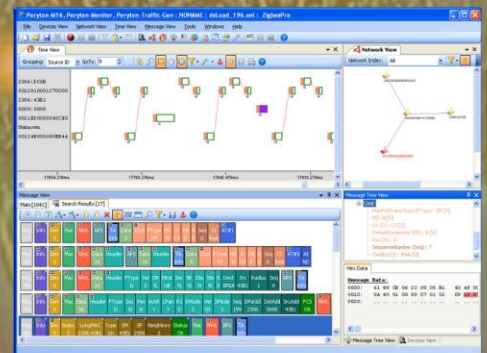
Perytons M16, Perytons Monitor, Perytons Traffic Gen | NONAME | del.oad_196.xml | ZigbeePro

File Devices View Network View Message View Time View Tools Windows Help

Time View

Grouping: Source ID GoTo: 0

2304:0C0B
00124B0001570000
2304:43B1
0000:0000
00124B000040CE0
Unknown
00124B000040E44

17994.276ms 17996.276ms 17998.276ms 17999.276ms

Network View

Network Index: All

Message View

Main [1043] Search Results [17]

Message Tree View

Hex Data

Message Data:

Message Tree View Devices View